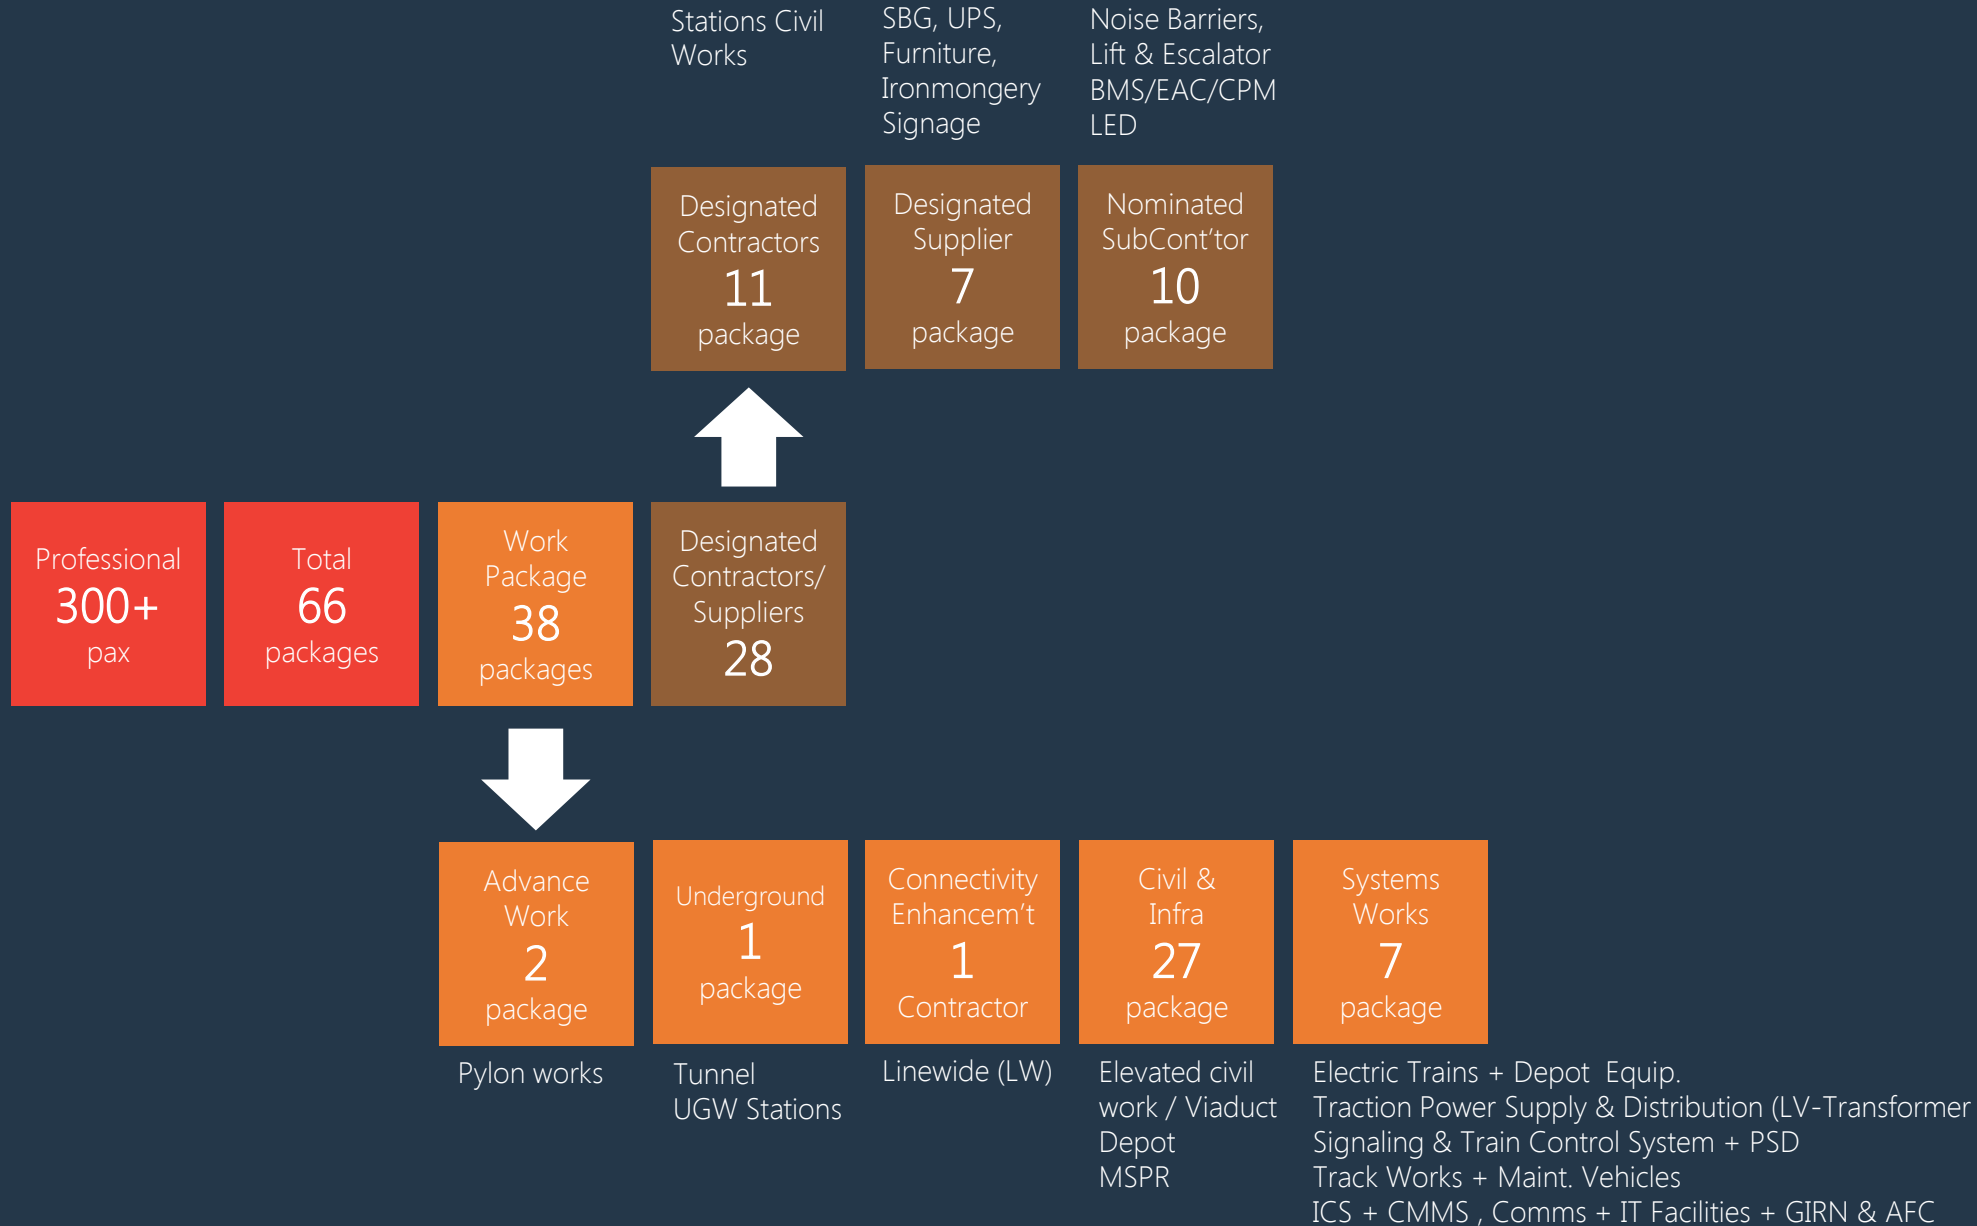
Stations Civil Works

SBG, UPS, Furniture, Ironmongery Signage

Noise Barriers, Lift & Escalator BMS/EAC/CPM LED

Designated Contractors 11 package

Designated Supplier 7 package

Nominated SubCont'tor 10 package

Professional 300+ pax

Total 66 packages

Work Package 38 packages

Designated Contractors/ Suppliers 28

Advance Work 2 package

Underground 1 package

Connectivity Enhancem't 1 Contractor

Civil & Infra 27 package

Systems Works 7 package

Pylon works

Tunnel
UGW Stations

Linewide (LW)

Elevated civil work / Viaduct
Depot
MSPR

Electric Trains + Depot Equip.
Traction Power Supply & Distribution (LV-Transformer
Signaling & Train Control System + PSD
Track Works + Maint. Vehicles
ICS + CMMS , Comms + IT Facilities + GIRN & AFC